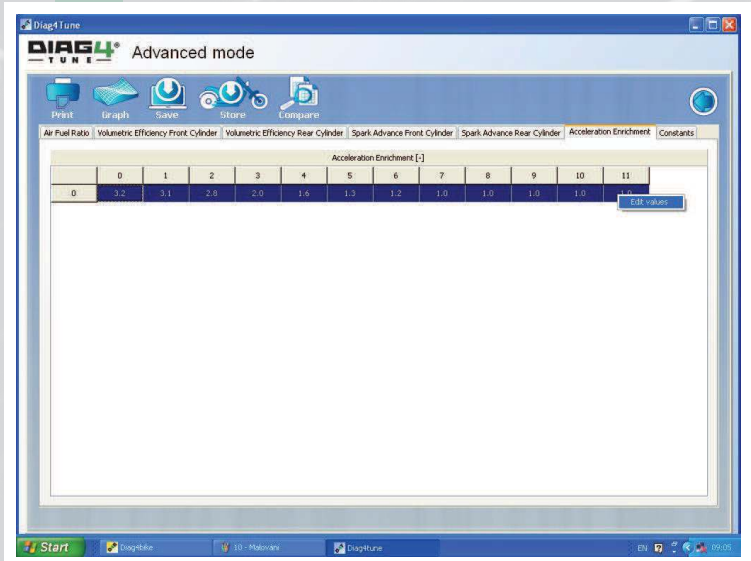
Diag4Tune

DIAG4 TUNE Advanced mode

Print Graph Save Store Compare

Air Fuel Ratio | Volumetric Efficiency Front Cylinder | Volumetric Efficiency Rear Cylinder | Spark Advance Front Cylinder | Spark Advance Rear Cylinder | Acceleration Enrichment | Constants

Acceleration Enrichment [-]

| | 0 | 1 | 2 | 3 | 4 | 5 | 6 | 7 | 8 | 9 | 10 | 11 |
|---|---|---|---|---|---|---|---|---|---|---|---|---|
| 0 | 3.2 | 3.1 | 2.8 | 2.0 | 1.6 | 1.3 | 1.2 | 1.0 | 1.0 | 1.0 | 1.0 | 1.0 |

Edit values

Start | Diag4bike | 10 - Malování | Diag4tune

EN 09:05